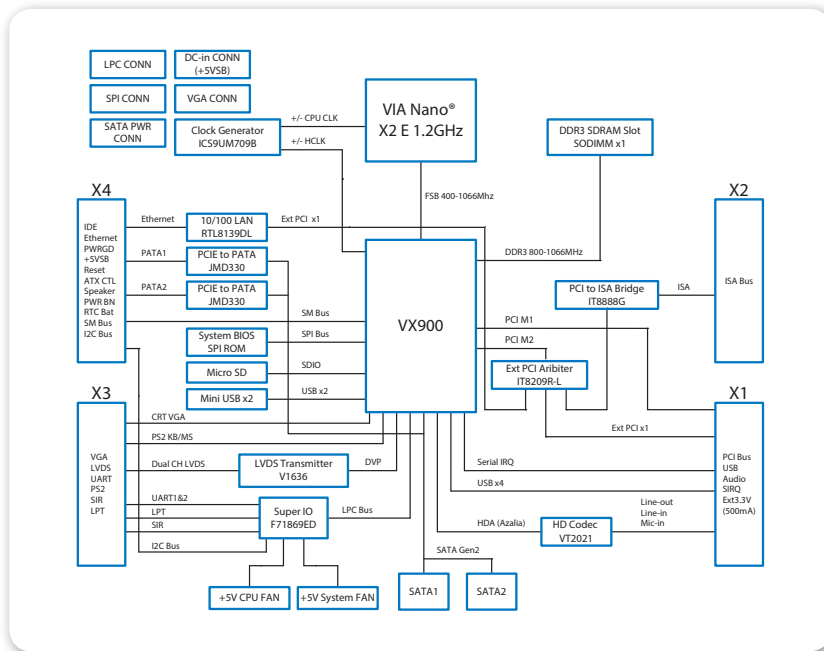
LPC CONN

DC-in CONN (+5VSB)

SPI CONN

VGA CONN

SATA PWR CONN

Clock Generator ICS9UM709B

+/- CPU CLK

+/- HCLK

VIA Nano® X2 E 1.2GHz

DDR3 SDRAM Slot SODIMM x1

FSB 400-1066Mhz

X4

IDE
Ethernet
PWRGD
+5VSB
Reset
ATX CTL
Speaker
PWR BN
RTC Bat
SM Bus
I2C Bus

Ethernet

10/100 LAN RTL8139DL

Ext PCI x1

PATA1

PCIE to PATA JMD330

PATA2

PCIE to PATA JMD330

DDR3 800-1066MHz

X2

ISA Bus

PCI to ISA Bridge IT8888G

ISA

SM Bus

SPI Bus

System BIOS SPI ROM

VX900

PCI M1

PCI M2

SDIO

Micro SD

Ext PCI Aribiter IT8209R-L

USB x2

Mini USB x2

X3

X1

CRT VGA

PS2 KB/MS

Ext PCI x1

VGA
LVDS
UART
PS2
SIR
LPT

Dual CH LVDS

LVDS Transmitter V1636

DVP

Serial IRQ

PCI Bus
USB
Audio
SIRQ
Ext3.3V
(500mA)

USB x4

UART1&2

Super IO F71869ED

LPC Bus

Line-out
Line-in
Mic-in

LPT

SIR

HDA (Azalia)

HD Codec VT2021

I2C Bus

SATA Gen2

+5V CPU FAN

+5V System FAN

SATA1

SATA2